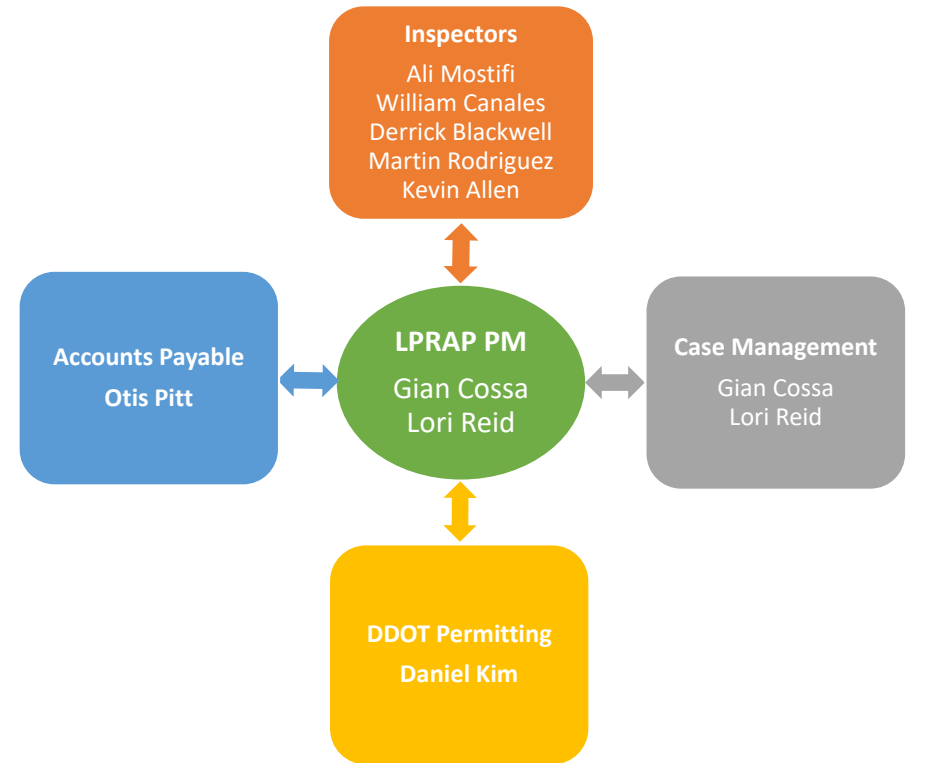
Inspectors
Ali Mostifi
William Canales
Derrick Blackwell
Martin Rodriguez
Kevin Allen

Accounts Payable
Otis Pitt

LPRAP PM
Gian Cossa
Lori Reid

Case Management
Gian Cossa
Lori Reid

DDOT Permitting
Daniel Kim